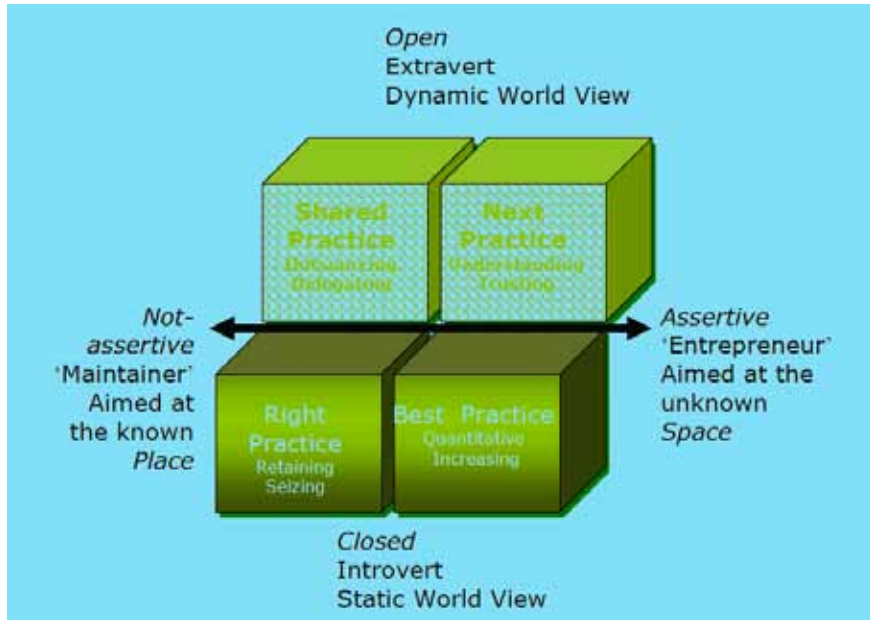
*Open*
Extravert
Dynamic World View

Shared Practice
Outsourcing, Delegating

Next Practice
Understanding Trusting

*Not-assertive*
'Maintainer'
Aimed at the known
*Place*

*Assertive*
'Entrepreneur'
Aimed at the unknown
*Space*

Right Practice
Retaining Seizing

Best Practice
Quantitative Increasing

*Closed*
Introvert
Static World View